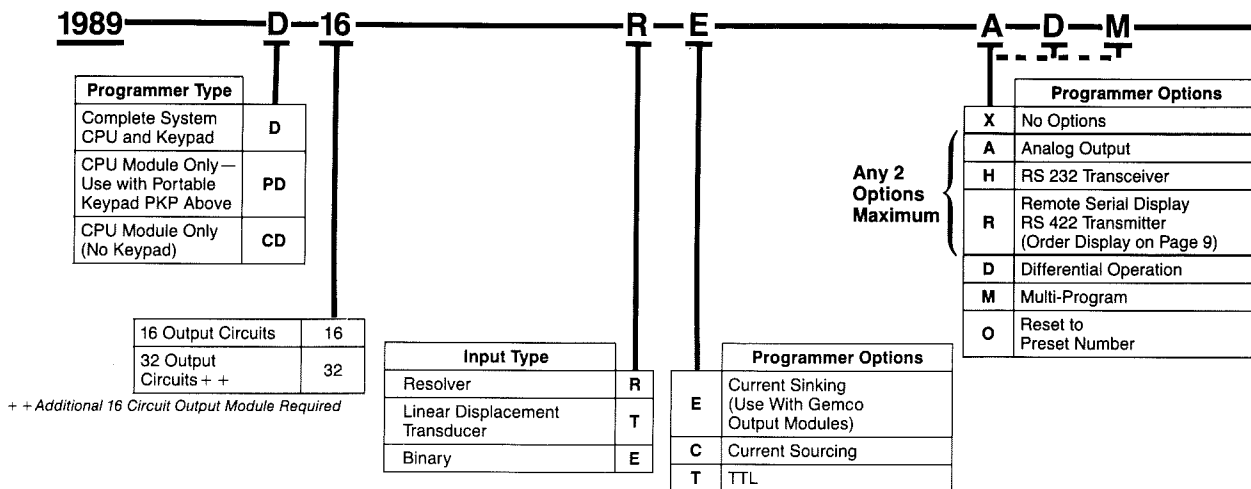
1989—D—16—R—E—A—D—M

| Programmer Type | |
|---|---|
| Complete System CPU and Keypad | D |
| CPU Module Only—Use with Portable Keypad PKP Above | PD |
| CPU Module Only (No Keypad) | CD |

| | |
|---|---|
| 16 Output Circuits | 16 |
| 32 Output Circuits+ + | 32 |

+ + Additional 16 Circuit Output Module Required

| Input Type | |
|---|---|
| Resolver | R |
| Linear Displacement Transducer | T |
| Binary | E |

| | Programmer Options |
|---|---|
| E | Current Sinking (Use With Gemco Output Modules) |
| C | Current Sourcing |
| T | TTL |

Any 2 Options Maximum

| | Programmer Options |
|---|---|
| X | No Options |
| A | Analog Output |
| H | RS 232 Transceiver |
| R | Remote Serial Display RS 422 Transmitter (Order Display on Page 9) |
| D | Differential Operation |
| M | Multi-Program |
| O | Reset to Preset Number |